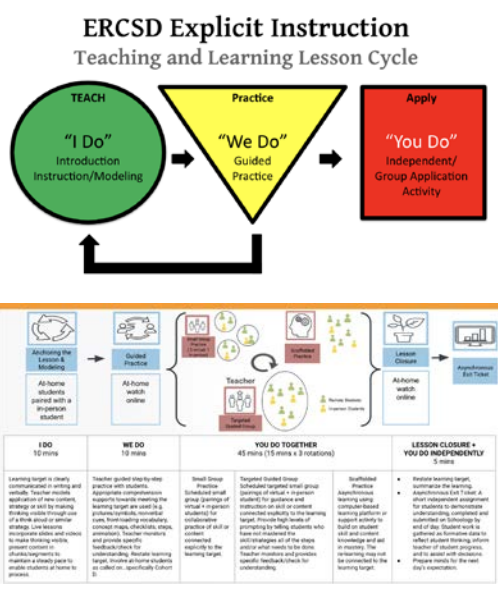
ERCSD Explicit Instruction

Teaching and Learning Lesson Cycle

TEACH

"I Do"
Introduction
Instruction/Modeling

Practice

"We Do"
Guided
Practice

Apply

"You Do"
Independent/
Group Application
Activity

Anchoring the Lesson & Modeling

At-home students paired with in-person student

Guided Practice

At-home watch online

Small Group Practice

Targeted Guided Group

Teacher

Scaffolded Practice

Remote Students
In-person Students

Lesson Closure

At-home watch online

Asynchronous Exit Ticket

| I DO<br>10 mins | WE DO<br>10 mins | YOU DO TOGETHER<br>45 mins (15 mins x 3 rotations) | | | LESSON CLOSURE + YOU DO INDEPENDENTLY<br>5 mins |
|---|---|---|---|---|---|
| Learning target is clearly communicated in writing and verbally. Teacher models application of new content, strategy or skill by making thinking visible through use of a think aloud or similar strategy. Live lessons incorporate slides and videos to make thinking visible, present content in chunks/segments to maintain a steady pace to enable students at home to process. | Teacher guided step-by-step practice with students. Appropriate comprehension supports towards meeting the learning target are used (e.g. pictures/symbols, nonverbal cues, front-loading vocabulary, concept maps, checklists, steps, anmotation). Teacher monitors and provide specific feedback/check for understanding. Restate learning target. Involve at home students as called on, specifically Cohort D. | Small Group Practice<br>Scheduled small group (pairings of virtual + in-person students) for collaborative practice of skill or content connected explicitly to the learning target. | Targeted Guided Group<br>Scheduled targeted small group (pairings of virtual + in-person student) for guidance and instruction on skill or content connected explicitly to the learning target. Provide high levels of prompting by telling students who have not mastered the skill/strategies all of the steps and/or what needs to be done. Teacher monitors and provides specific feedback/check for understanding. | Scaffolded Practice<br>Asynchronous learning using computer-based learning platform or support activity to build on student skill and content knowledge and aid in mastery. The remaining may not be connected to the learning target. | • Restate learning target, summarize the learning.<br>• Asynchronous Exit Ticket: A short independent assignment for students to demonstrate understanding, completed and submitted on Schoology by end of day. Student work is gathered as formative data to reflect student thinking, inform teacher of student progress, and to assist with decisions.<br>• Prepare minds for the next day's expectation. |